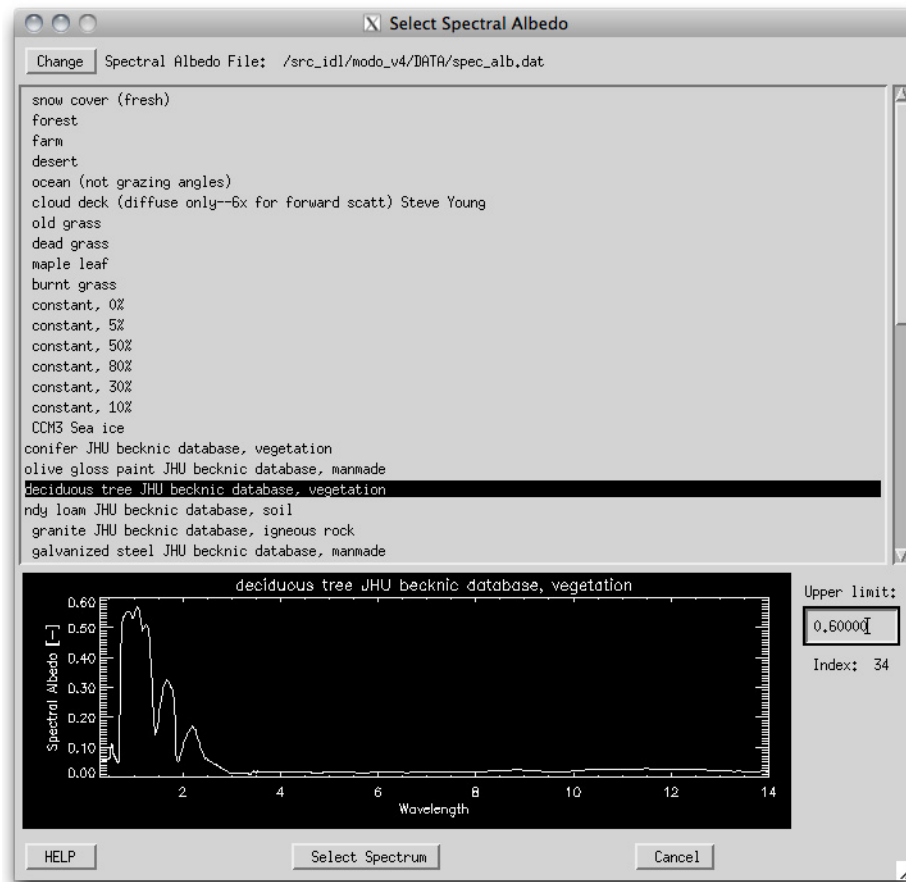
Select Spectral Albedo

Change | Spectral Albedo File: /src_idl/modo_v4/DATA/spec_alb.dat

snow cover (fresh)
forest
farm
desert
ocean (not grazing angles)
cloud deck (diffuse only--6x for forward scatt) Steve Young
old grass
dead grass
maple leaf
burnt grass
constant, 0%
constant, 5%
constant, 50%
constant, 80%
constant, 30%
constant, 10%
CCM3 Sea ice
conifer JHU becknic database, vegetation
olive gloss paint JHU becknic database, manmade
deciduous tree JHU becknic database, vegetation
ndy loam JHU becknic database, soil
granite JHU becknic database, igneous rock
galvanized steel JHU becknic database, manmade

deciduous tree JHU becknic database, vegetation
0.60
0.50
0.40
0.30
0.20
0.10
0.00
Spectral Albedo [-]
2
4
6
8
10
12
14
Wavelength

Upper limit:
0.60000
Index: 34

HELP
Select Spectrum
Cancel